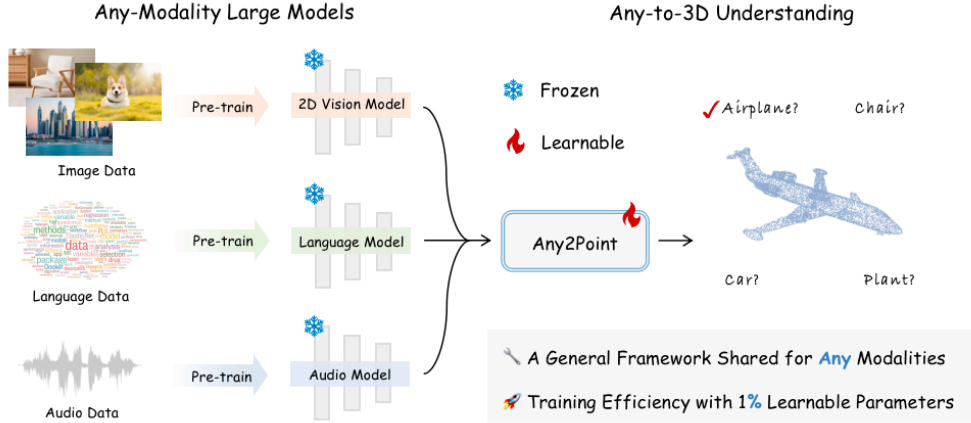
Any-Modality Large Models

Any-to-3D Understanding

Image Data

Pre-train

2D Vision Model

Language Data

Pre-train

Language Model

Audio Data

Pre-train

Audio Model

Frozen

Learnable

Any2Point

Airplane?

Chair?

Car?

Plant?

A General Framework Shared for Any Modalities

Training Efficiency with 1% Learnable Parameters